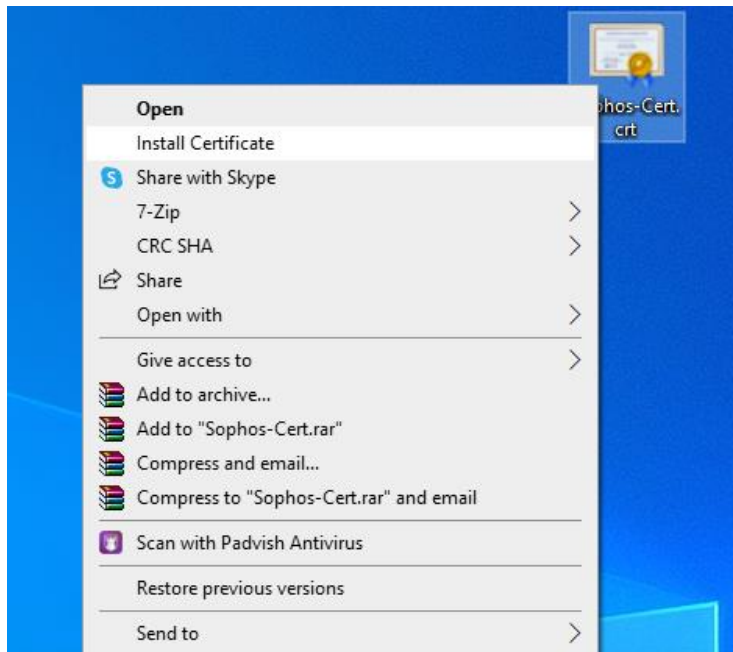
phos-Cert.
crt

Open
Install Certificate
Share with Skype
7-Zip
CRC SHA
Share
Open with
Give access to
Add to archive...
Add to "Sophos-Cert.rar"
Compress and email...
Compress to "Sophos-Cert.rar" and email
Scan with Padvish Antivirus
Restore previous versions
Send to